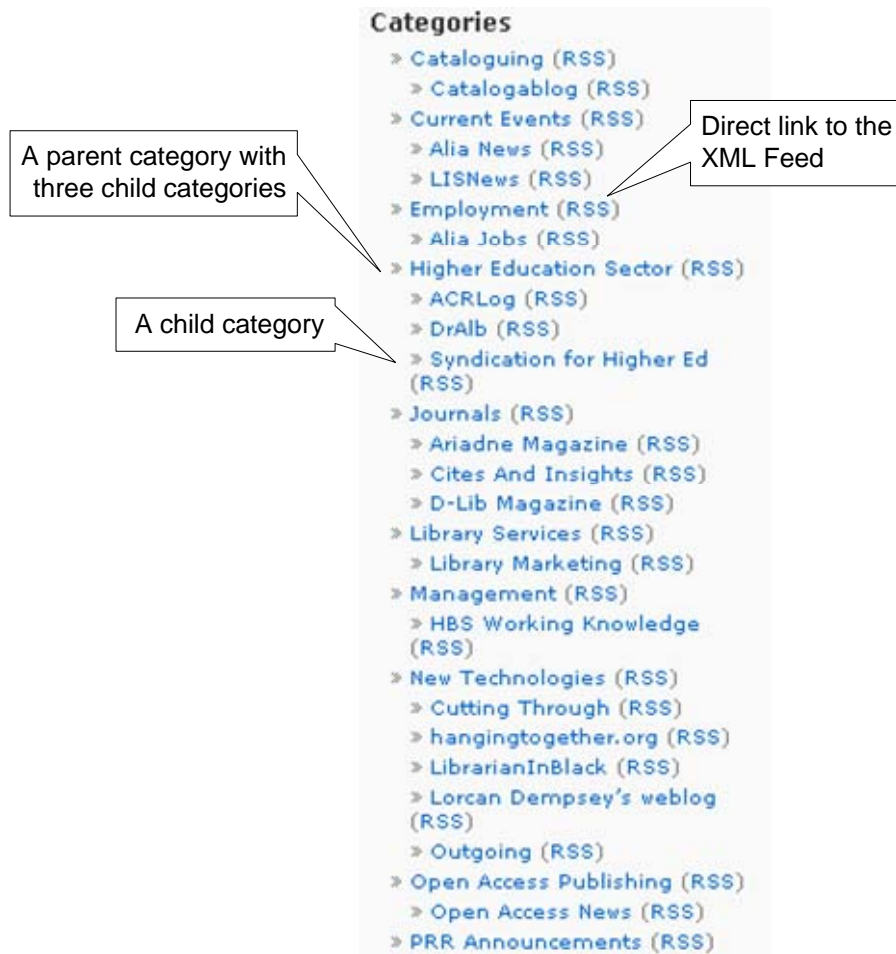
Categories
» Cataloguing (RSS)
» Catalogablog (RSS)
» Current Events (RSS)
» Alia News (RSS)
» LISNews (RSS)
» Employment (RSS)
» Alia Jobs (RSS)
» Higher Education Sector (RSS)
» ACRLog (RSS)
» DrAlb (RSS)
» Syndication for Higher Ed (RSS)
» Journals (RSS)
» Ariadne Magazine (RSS)
» Cites And Insights (RSS)
» D-Lib Magazine (RSS)
» Library Services (RSS)
» Library Marketing (RSS)
» Management (RSS)
» HBS Working Knowledge (RSS)
» New Technologies (RSS)
» Cutting Through (RSS)
» hangingtogether.org (RSS)
» LibrarianInBlack (RSS)
» Lorcan Dempsey's weblog (RSS)
» Outgoing (RSS)
» Open Access Publishing (RSS)
» Open Access News (RSS)
» PRR Announcements (RSS)

A parent category with three child categories

A child category

Direct link to the XML Feed